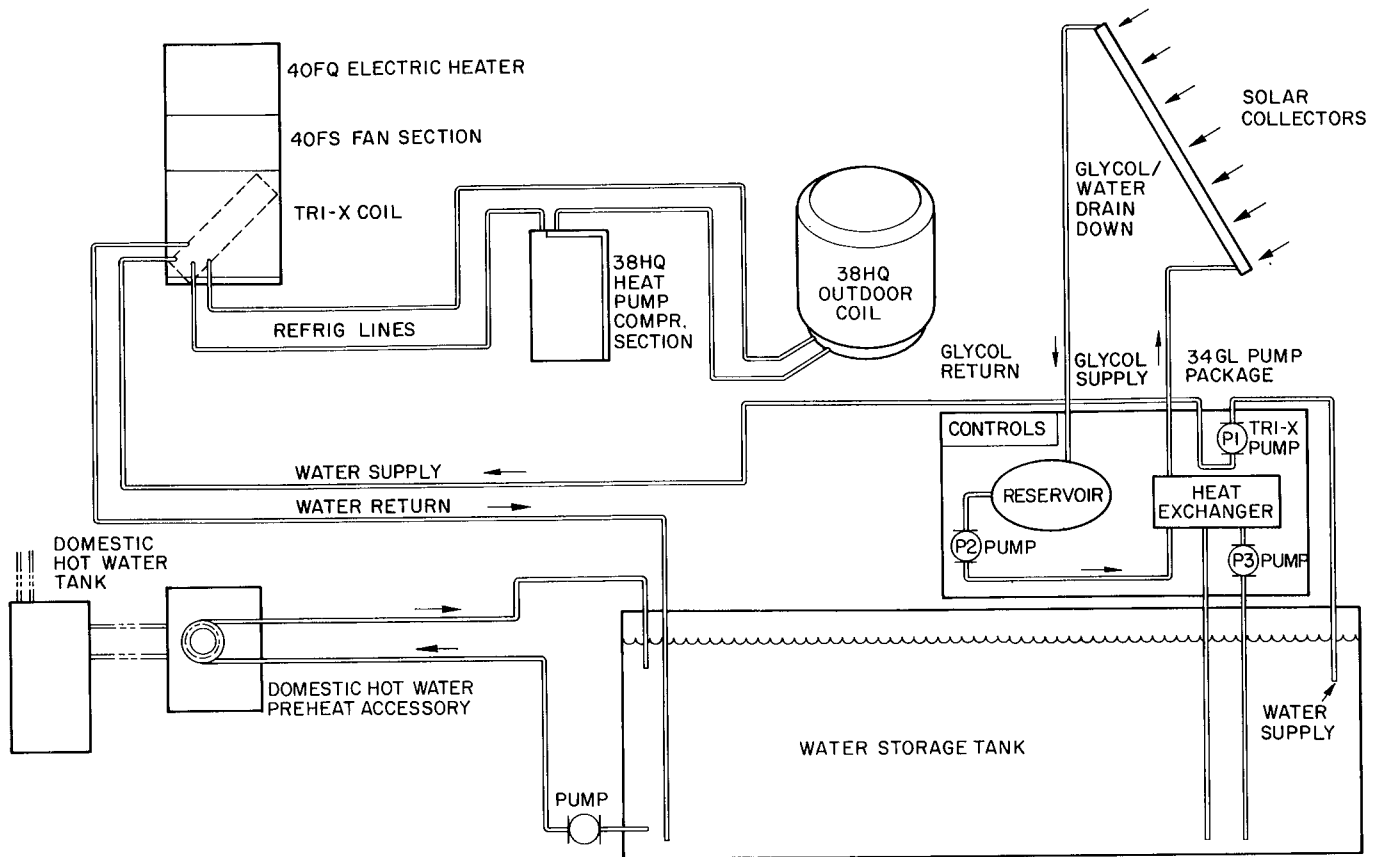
40FQ ELECTRIC HEATER

40FS FAN SECTION

TRI-X COIL

SOLAR COLLECTORS

GLYCOL/ WATER DRAIN DOWN

38HQ HEAT PUMP COMPR. SECTION

38HQ OUTDOOR COIL

REFRIG LINES

GLYCOL RETURN

GLYCOL SUPPLY

34GL PUMP PACKAGE

CONTROLS

P1 TRI-X PUMP

WATER SUPPLY

WATER RETURN

RESERVOIR

HEAT EXCHANGER

P2 PUMP

P3 PUMP

DOMESTIC HOT WATER TANK

DOMESTIC HOT WATER PREHEAT ACCESSORY

WATER SUPPLY

WATER STORAGE TANK

PUMP